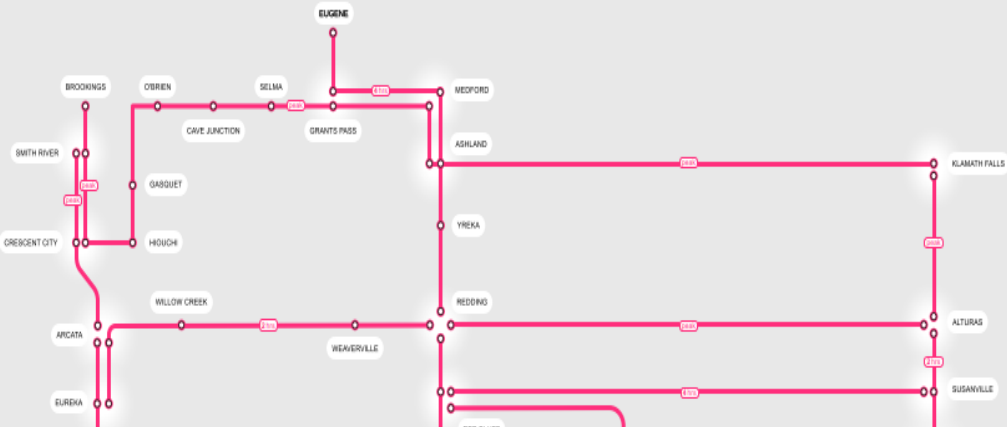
EUGENE
BROOKINGS
O'BRIEN
SELMA
MEDFORD
CAVE JUNCTION
GRANTS PASS
ASHLAND
SMITH RIVER
GASQUET
KLAMATH FALLS
CRESCENT CITY
HIOUCHI
YREKA
WILLOW CREEK
REDDING
ARCATA
WEAVERVILLE
ALTURAS
SUSANVILLE
EUREKA
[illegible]
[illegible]
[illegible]
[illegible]
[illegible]
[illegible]
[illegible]
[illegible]
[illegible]
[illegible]